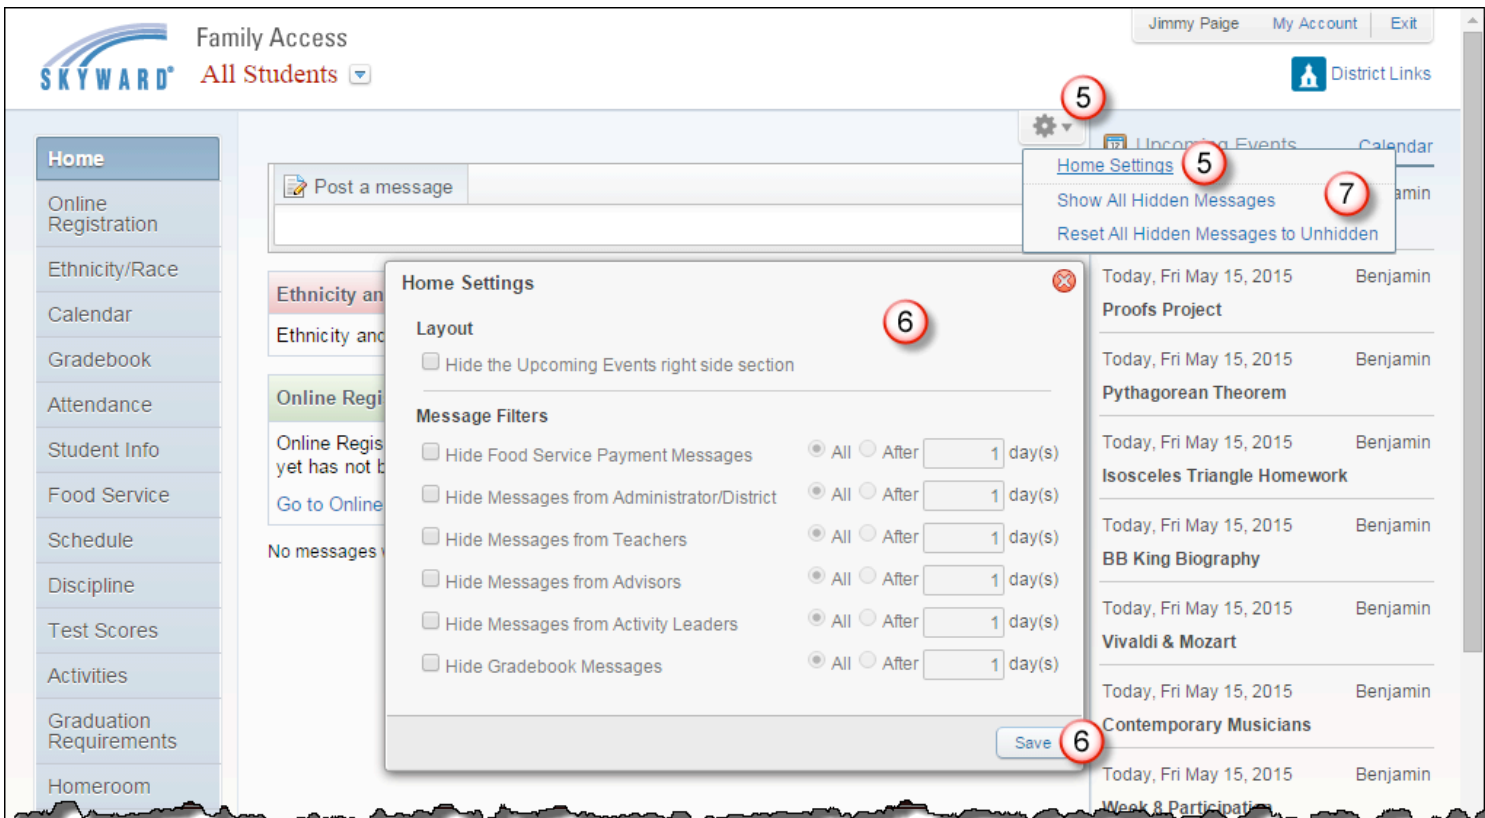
SKYWARD® Family Access
All Students

Jimmy Paige | My Account | Exit

District Links

5

Home
Online Registration
Ethnicity/Race
Calendar
Gradebook
Attendance
Student Info
Food Service
Schedule
Discipline
Test Scores
Activities
Graduation Requirements
Homeroom

Post a message

Ethnicity an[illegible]
Ethnicity and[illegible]

Online Regi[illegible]
Online Regis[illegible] yet has not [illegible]
Go to Online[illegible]

No messages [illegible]

Upcoming Events    Calendar

Home Settings 5
Show All Hidden Messages 7
Reset All Hidden Messages to Unhidden

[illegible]amin

Home Settings
6
Layout
Hide the Upcoming Events right side section
Message Filters
Hide Food Service Payment Messages  All  After  1  day(s)
Hide Messages from Administrator/District  All  After  1  day(s)
Hide Messages from Teachers  All  After  1  day(s)
Hide Messages from Advisors  All  After  1  day(s)
Hide Messages from Activity Leaders  All  After  1  day(s)
Hide Gradebook Messages  All  After  1  day(s)
Save 6

Today, Fri May 15, 2015  Benjamin
Proofs Project
Today, Fri May 15, 2015  Benjamin
Pythagorean Theorem
Today, Fri May 15, 2015  Benjamin
Isosceles Triangle Homework
Today, Fri May 15, 2015  Benjamin
BB King Biography
Today, Fri May 15, 2015  Benjamin
Vivaldi & Mozart
Today, Fri May 15, 2015  Benjamin
Contemporary Musicians
Today, Fri May 15, 2015  Benjamin
Week 8 Participat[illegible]